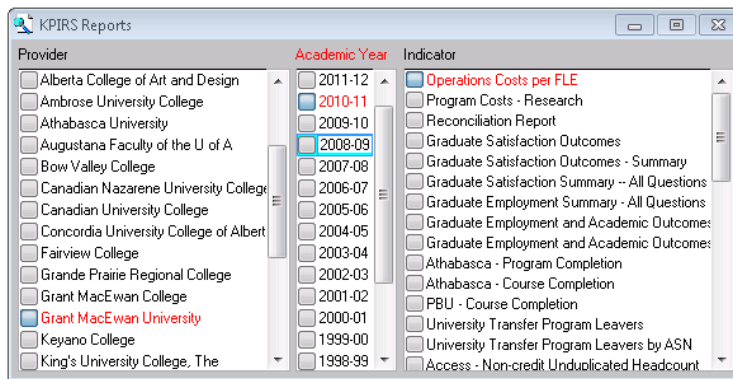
KPIRS Reports

Provider
Alberta College of Art and Design
Ambrose University College
Athabasca University
Augustana Faculty of the U of A
Bow Valley College
Canadian Nazarene University College
Canadian University College
Concordia University College of Albert
Fairview College
Grande Prairie Regional College
Grant MacEwan College
Grant MacEwan University
Keyano College
King's University College, The

Academic Year
2011-12
2010-11
2009-10
2008-09
2007-08
2006-07
2005-06
2004-05
2003-04
2002-03
2001-02
2000-01
1999-00
1998-99

Indicator
Operations Costs per FLE
Program Costs - Research
Reconciliation Report
Graduate Satisfaction Outcomes
Graduate Satisfaction Outcomes - Summary
Graduate Satisfaction Summary -- All Questions
Graduate Employment Summary - All Questions
Graduate Employment and Academic Outcomes
Graduate Employment and Academic Outcomes
Athabasca - Program Completion
Athabasca - Course Completion
PBU - Course Completion
University Transfer Program Leavers
University Transfer Program Leavers by ASN
Access - Non-credit Unduplicated Headcount